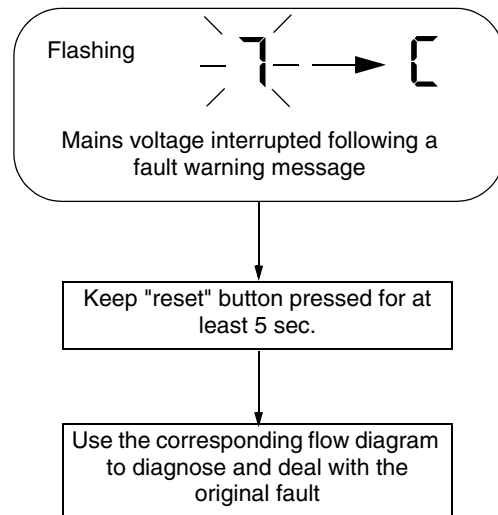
Flashing 7 → C

Mains voltage interrupted following a fault warning message

Keep "reset" button pressed for at least 5 sec.

Use the corresponding flow diagram to diagnose and deal with the original fault